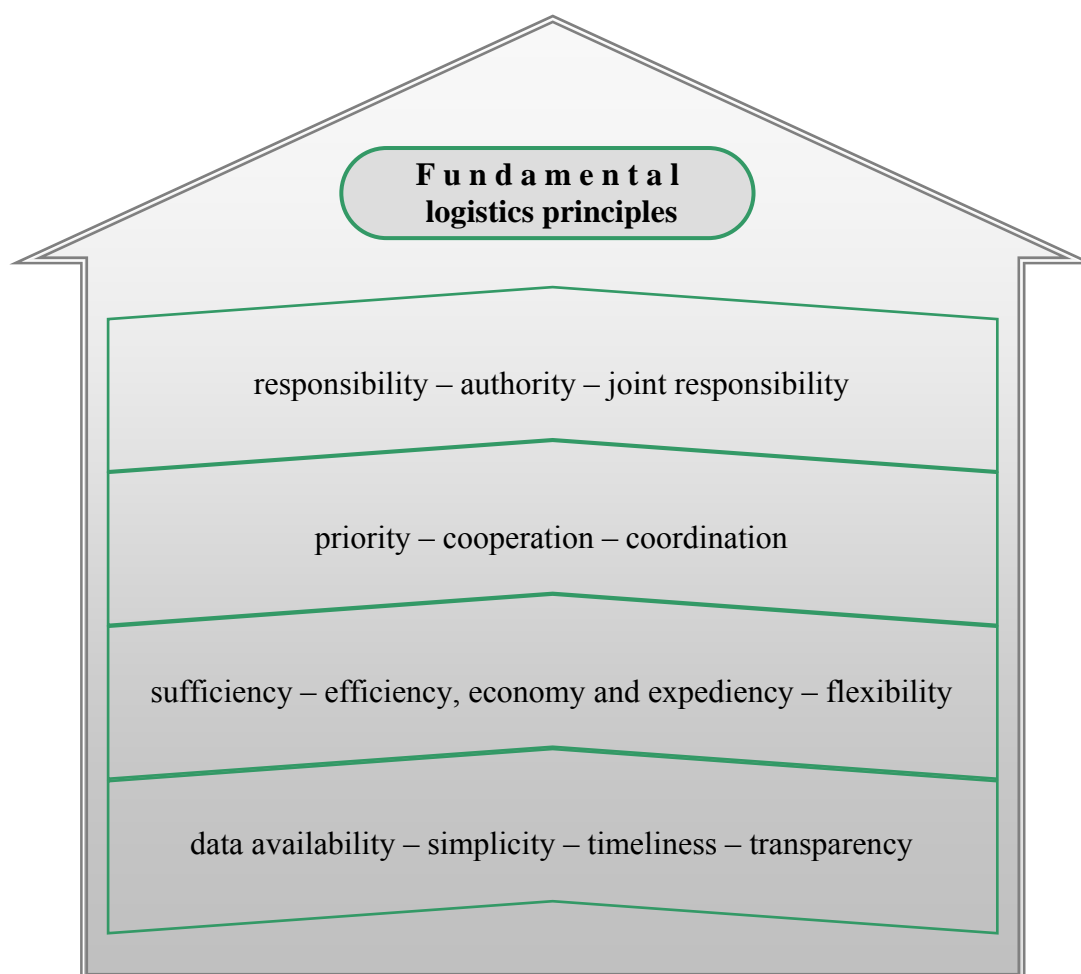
Fundamental logistics principles

responsibility – authority – joint responsibility

priority – cooperation – coordination

sufficiency – efficiency, economy and expediency – flexibility

data availability – simplicity – timeliness – transparency